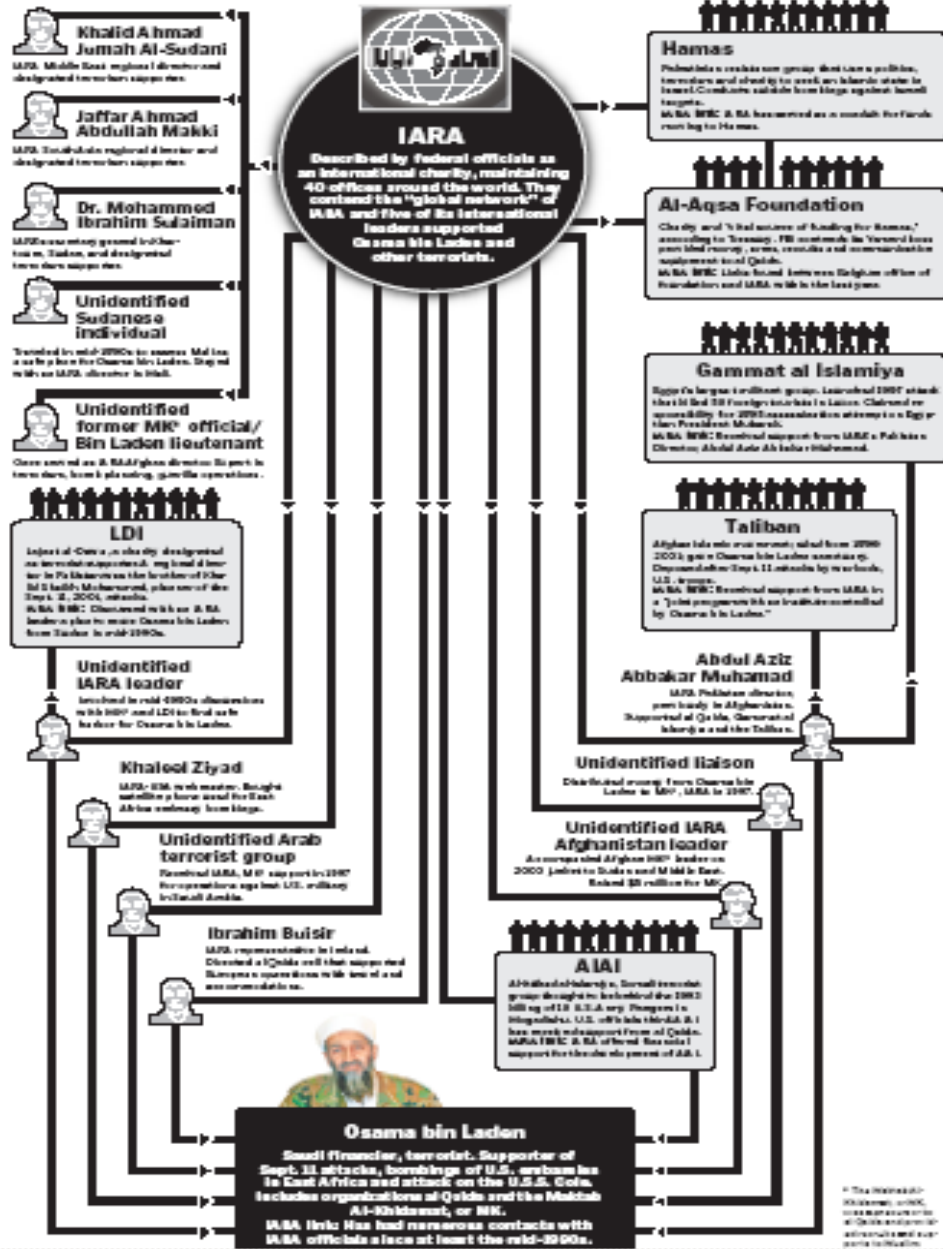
Khalid Ahmad Jumah Al-Sudani
IARA: Middle East regional director and designated terrorism supporter.

Jaffar Ahmad Abdullah Makki
IARA: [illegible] regional director and designated terrorism supporter.

Dr. Mohammed Ibrahim Sulaiman
IARA secretary general in Khartoum, Sudan, and designated terrorism supporter.

Unidentified Sudanese individual
Traveled in mid-1990s to assess Mali as a safe place for Osama bin Laden. Stayed with an IARA director in Mali.

Unidentified former MK* official/ Bin Laden lieutenant
Once served as IARA Afghan director. Expert in terrorism, bomb planting, guerilla operations.

LDI
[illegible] charity designated as terrorist supporter. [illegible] in Pakistan was the brother of Khalid Shaikh Mohammed, planner of the Sept. 11, 2001, attacks.
IARA link: Discussed with an IARA leader a plan to move Osama bin Laden from Sudan in mid-1990s.

Unidentified IARA leader
Involved in mid-1990s discussions with MK* and LDI to find safe harbor for Osama bin Laden.

Khaleel Ziyad
IARA-USA web master. Bought satellite phone used for East Africa embassy bombings.

Unidentified Arab terrorist group
Received IARA, MK* support in 1997 for operations against U.S. military in Saudi Arabia.

Ibrahim Buisir
IARA representative in Ireland. Directed al Qaida cell that supported European operations with travel and accommodations.

IARA
Described by federal officials as an international charity, maintaining 40 offices around the world. They contend the "global network" of IARA and five of its international leaders supported Osama bin Laden and other terrorists.

Hamas
Palestinian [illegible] group that uses politics, terrorism and charity to seek an Islamic state in Israel. Conducts suicide bombings against Israeli targets.
IARA link: IARA has served as a conduit for funds moving to Hamas.

Al-Aqsa Foundation
Charity and "vital source of funding for Hamas," according to Treasury. FBI contends its Yemeni boss provided money, arms, recruits and communication equipment to al Qaida.
IARA link: Links found between Belgian office of foundation and IARA within the last year.

Gammat al Islamiya
Egypt's largest militant group. Launched 1997 attack that killed 58 foreign tourists in Luxor. Claimed responsibility for 1995 assassination attempt on Egyptian President Mubarak.
IARA link: Received support from IARA's Pakistan Director, Abdul Aziz Abbakar Muhamad.

Taliban
Afghan Islamic movement; ruled from 1996-2001; gave Osama bin Laden sanctuary. Deposed after Sept. 11 attacks by warlords, U.S. troops.
IARA link: Received support from IARA in a "joint program with an institute controlled by Osama bin Laden."

Abdul Aziz Abbakar Muhamad
IARA Pakistan director, previously in Afghanistan. Supported al Qaida, Gammat al Islamiya and the Taliban.

Unidentified liaison
Distributed money from Osama bin Laden to MK*, IARA in 1997.

Unidentified IARA Afghanistan leader
Accompanied Afghan MK* leader on 2000 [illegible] to Sudan and Middle East. Raised $5 million for MK.

AIAI
Al-Itihaad al-Islamiya, Somali terrorist group thought to be behind the 1993 killing of 18 U.S. Army Rangers in Mogadishu. U.S. officials think AIAI has received support from al Qaida.
IARA link: IARA offered financial support for the Islamic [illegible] of AIAI.

Osama bin Laden
Saudi financier, terrorist. Supporter of Sept. 11 attacks, bombings of U.S. embassies in East Africa and attack on the U.S.S. Cole. Includes organizations al Qaida and the Maktab Al-Khidamat, or MK.
IARA link: Has had numerous contacts with IARA officials since at least the mid-1990s.

* The Maktab Al-Khidamat, or MK, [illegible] al Qaida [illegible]